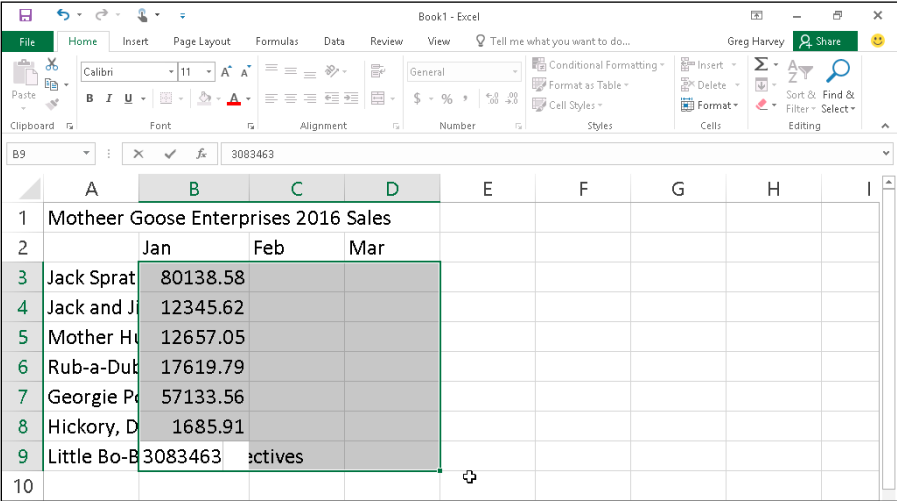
Book1 - Excel

File | Home | Insert | Page Layout | Formulas | Data | Review | View | Tell me what you want to do... | Greg Harvey | Share

Paste | Calibri | 11 | A A | B | I | U | A | General | $ - % , | Conditional Formatting | Format as Table | Cell Styles | Insert | Delete | Format | Σ | Sort & Filter | Find & Select

Clipboard | Font | Alignment | Number | Styles | Cells | Editing

B9 | fx | 3083463

| | A | B | C | D | E | F | G | H | I |
|---|---|---|---|---|---|---|---|---|---|
| 1 | Motheer Goose Enterprises 2016 Sales | | | | | | | | |
| 2 | | Jan | Feb | Mar | | | | | |
| 3 | Jack Sprat | 80138.58 | | | | | | | |
| 4 | Jack and Ji | 12345.62 | | | | | | | |
| 5 | Mother Hu | 12657.05 | | | | | | | |
| 6 | Rub-a-Dub | 17619.79 | | | | | | | |
| 7 | Georgie Po | 57133.56 | | | | | | | |
| 8 | Hickory, D | 1685.91 | | | | | | | |
| 9 | Little Bo-B | 3083463 | ectives | | | | | | |
| 10 | | | | | | | | | |